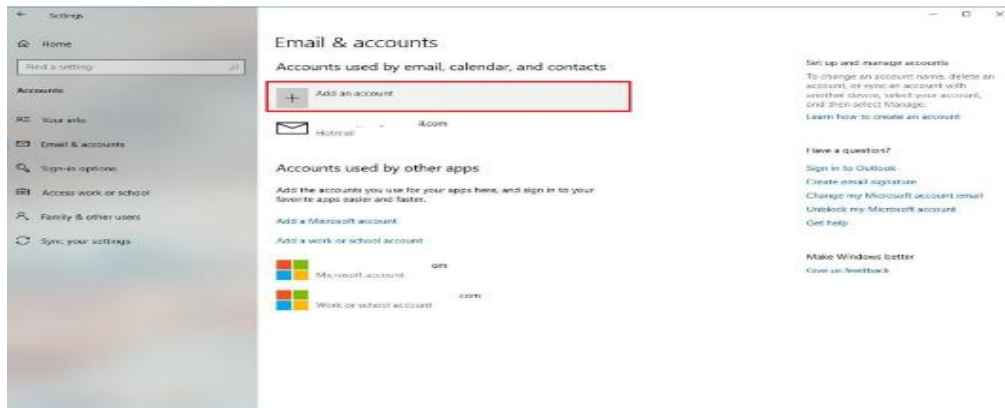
Settings

Home

Find a setting

Accounts

Your info

Email & accounts

Sign-in options

Access work or school

Family & other users

Sync your settings

Email & accounts

Accounts used by email, calendar, and contacts

Add an account

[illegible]il.com
Hotmail

Accounts used by other apps

Add the accounts you use for your apps here, and sign in to your favorite apps easier and faster.

Add a Microsoft account

Add a work or school account

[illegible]om
Microsoft account

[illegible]com
Work or school account

Set up and manage accounts

To change an account name, delete an account, or sync an account with another device, select your account, and then select Manage.

Learn how to create an account

Have a question?

Sign in to Outlook

Create email signature

Change my Microsoft account email

Unblock my Microsoft account

Get help

Make Windows better

Give us feedback